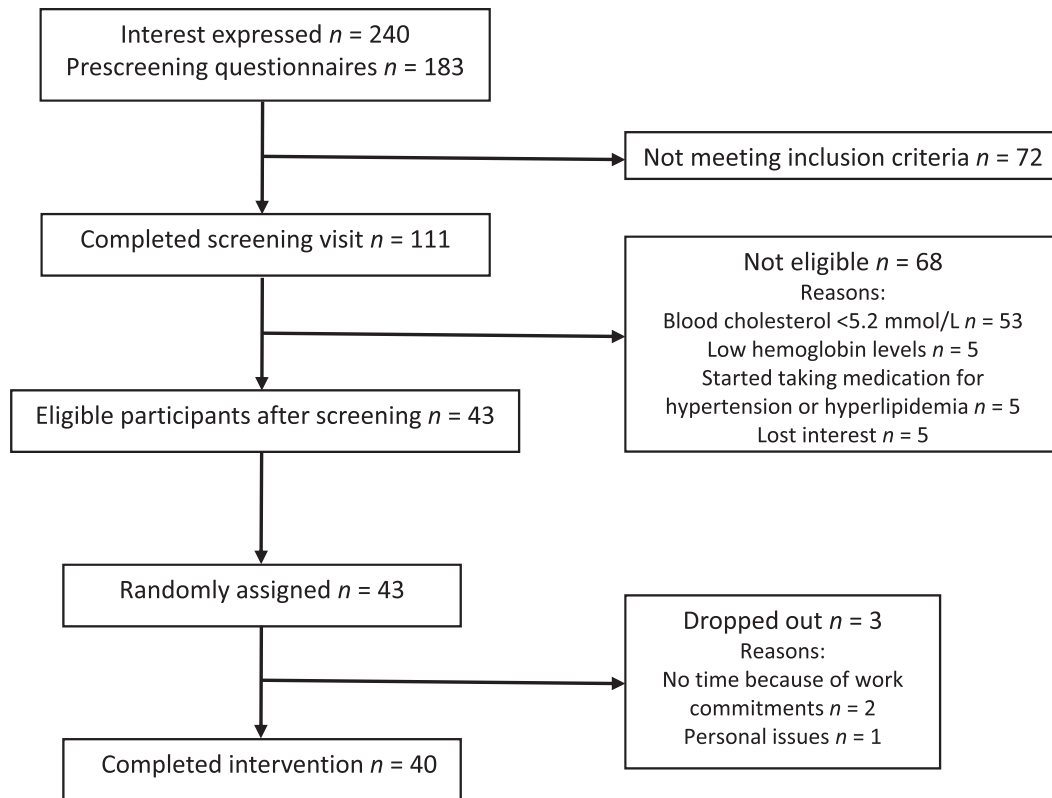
Interest expressed $n$ = 240
Prescreening questionnaires $n$ = 183

Not meeting inclusion criteria $n$ = 72

Completed screening visit $n$ = 111

Not eligible $n$ = 68
Reasons:
Blood cholesterol <5.2 mmol/L $n$ = 53
Low hemoglobin levels $n$ = 5
Started taking medication for hypertension or hyperlipidemia $n$ = 5
Lost interest $n$ = 5

Eligible participants after screening $n$ = 43

Randomly assigned $n$ = 43

Dropped out $n$ = 3
Reasons:
No time because of work commitments $n$ = 2
Personal issues $n$ = 1

Completed intervention $n$ = 40